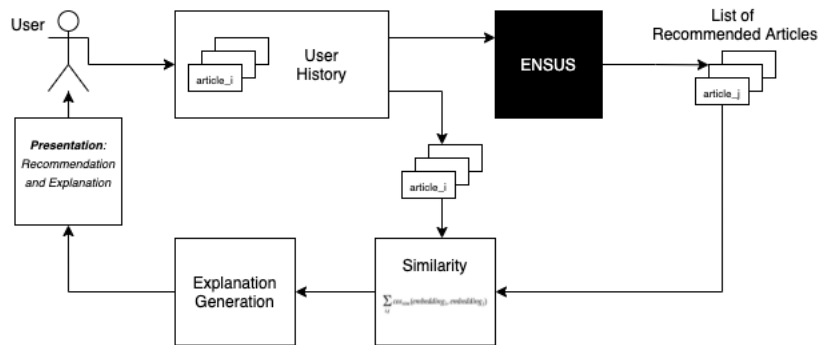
User

article_i

User History

ENSUS

List of Recommended Articles

article_j

Presentation: Recommendation and Explanation

article_i

Similarity

$\sum_{ij} cos_{sim}(embedding_i, embedding_j)$

Explanation Generation